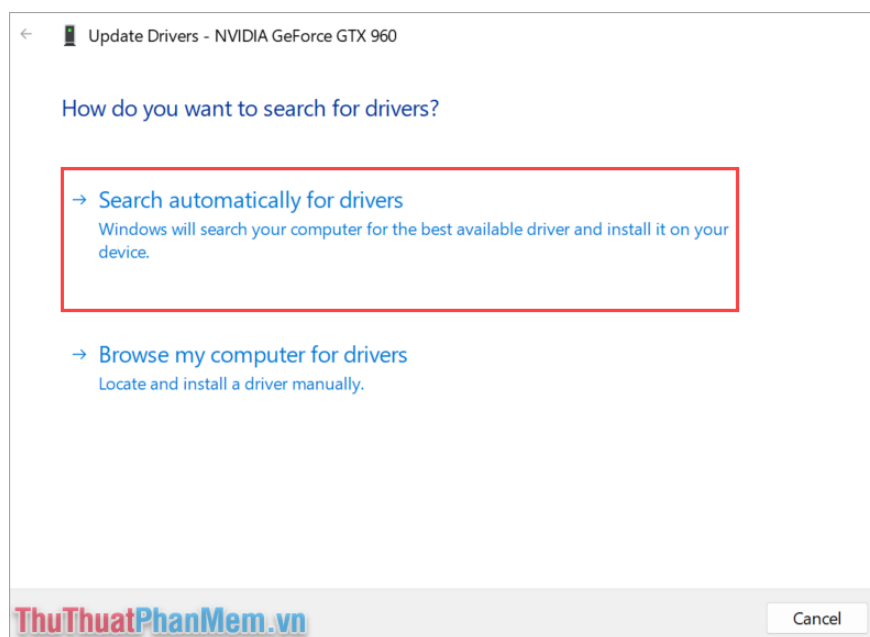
←

Update Drivers - NVIDIA GeForce GTX 960

How do you want to search for drivers?

→ Search automatically for drivers
Windows will search your computer for the best available driver and install it on your device.

→ Browse my computer for drivers
Locate and install a driver manually.

ThuThuatPhanMem.vn

Cancel